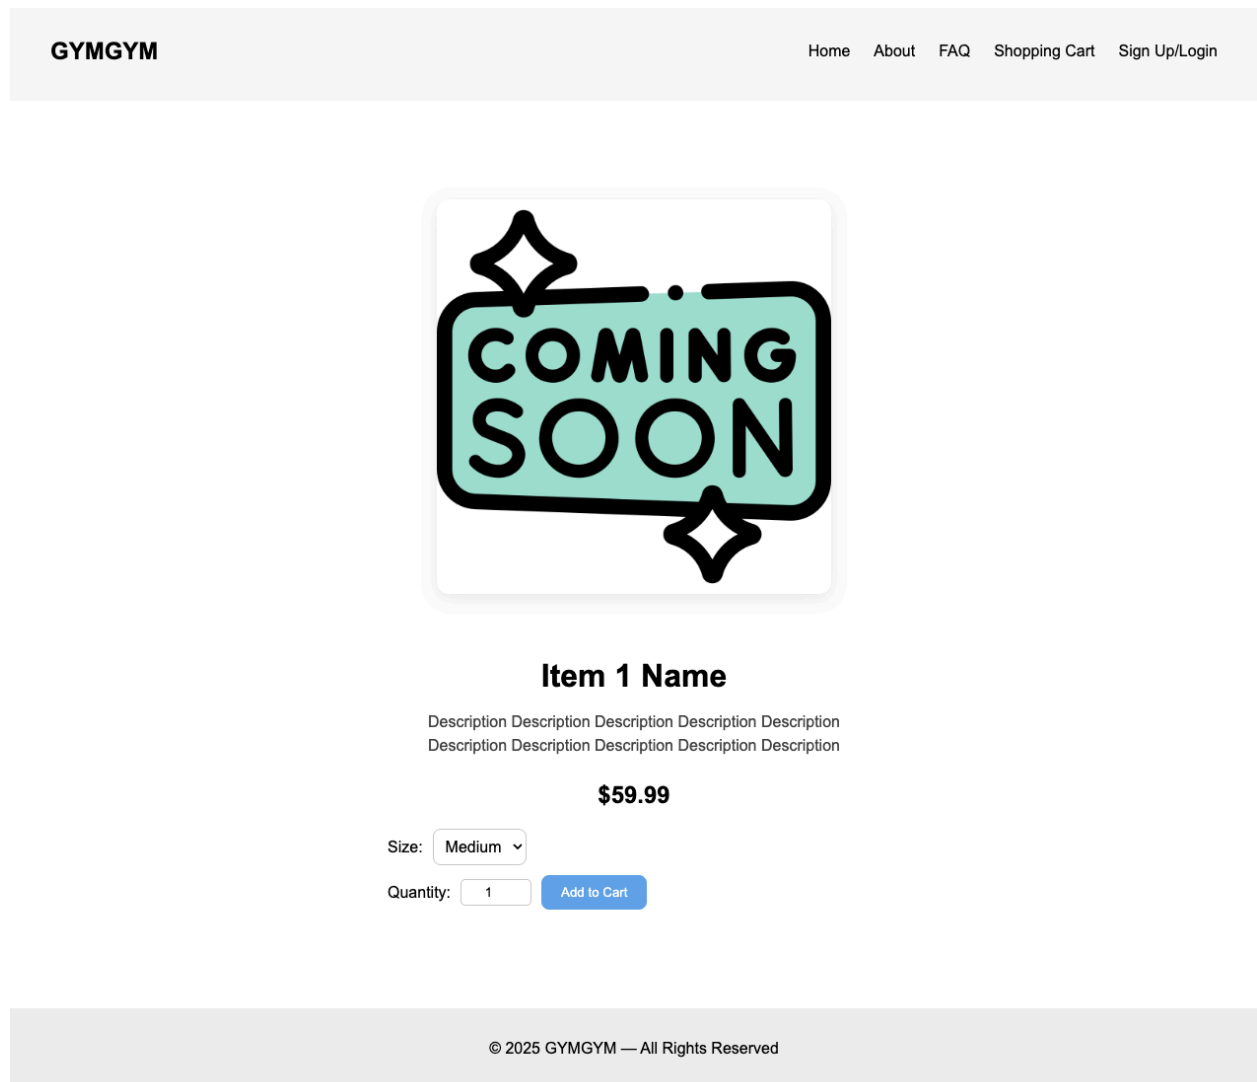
GYMGYM

Home About FAQ Shopping Cart Sign Up/Login

COMING SOON

Item 1 Name

Description Description Description Description Description Description Description Description Description Description

$59.99

Size: Medium

Quantity: 1 Add to Cart

© 2025 GYMGYM — All Rights Reserved